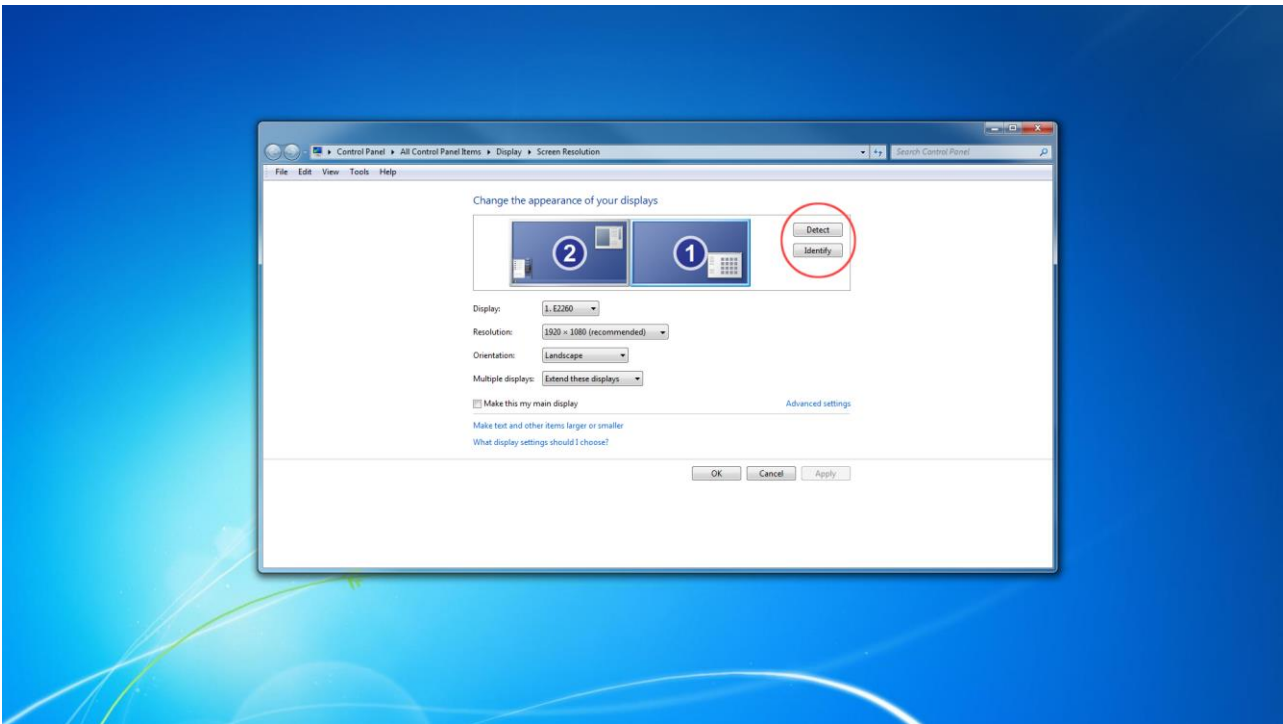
▸ Control Panel ▸ All Control Panel Items ▸ Display ▸ Screen Resolution

Search Control Panel

File Edit View Tools Help

Change the appearance of your displays

2

1

Detect

Identify

Display: 1. E2260

Resolution: 1920 × 1080 (recommended)

Orientation: Landscape

Multiple displays: Extend these displays

Make this my main display

Advanced settings

Make text and other items larger or smaller

What display settings should I choose?

OK Cancel Apply